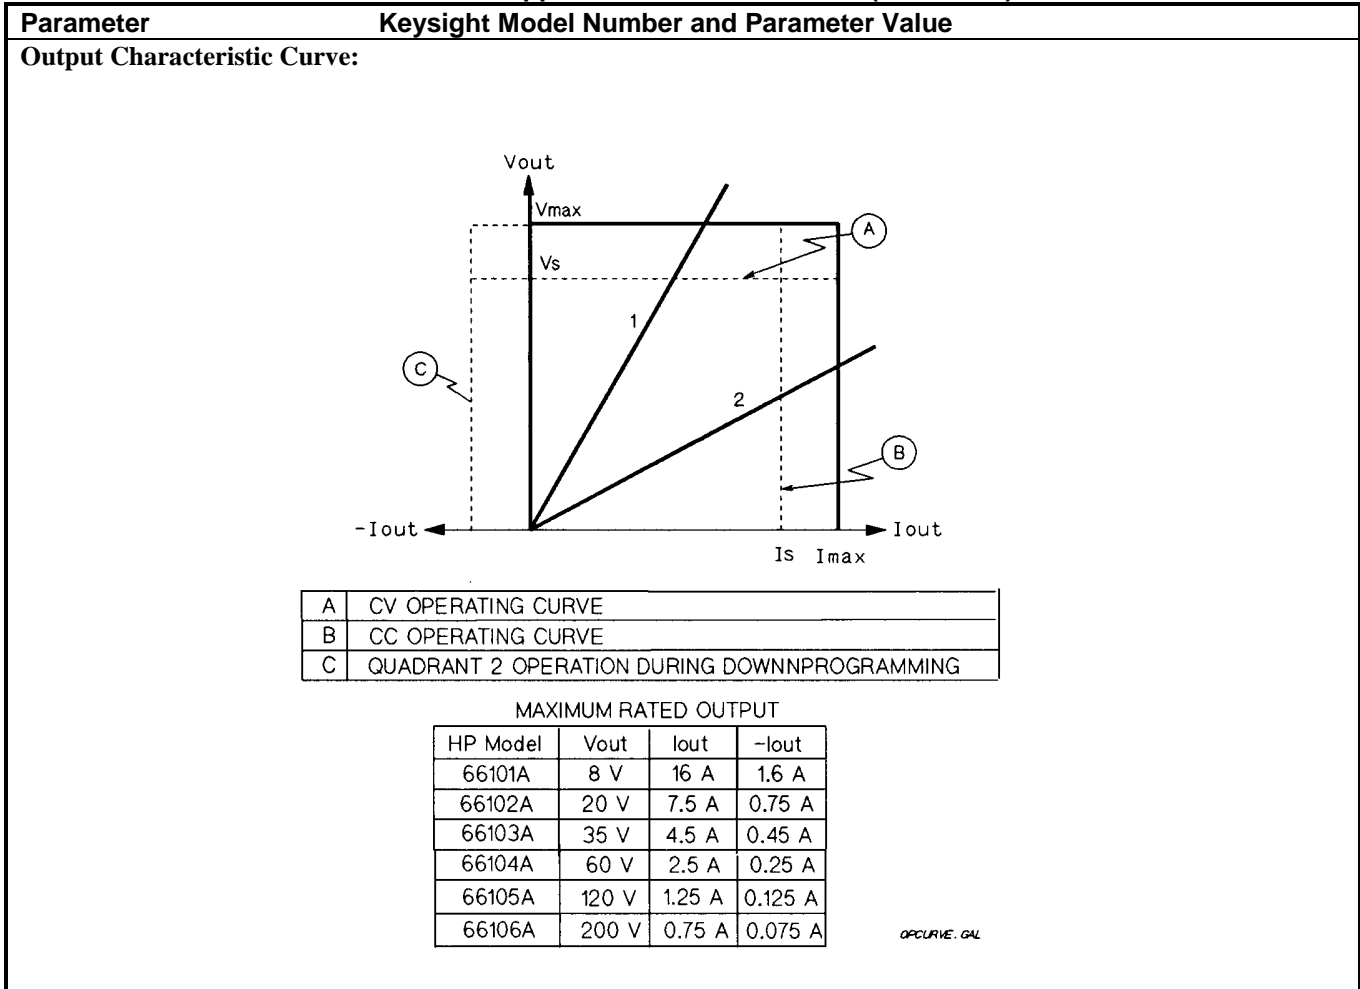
| Parameter | Keysight Model Number and Parameter Value |
|---|---|

**Output Characteristic Curve:**

Vout
Vmax
Vs
1
2
A
B
C
-Iout
Iout
Is Imax

| A | CV OPERATING CURVE |
|---|---|
| B | CC OPERATING CURVE |
| C | QUADRANT 2 OPERATION DURING DOWNNPROGRAMMING |

MAXIMUM RATED OUTPUT

| HP Model | Vout | Iout | -Iout |
|---|---|---|---|
| 66101A | 8 V | 16 A | 1.6 A |
| 66102A | 20 V | 7.5 A | 0.75 A |
| 66103A | 35 V | 4.5 A | 0.45 A |
| 66104A | 60 V | 2.5 A | 0.25 A |
| 66105A | 120 V | 1.25 A | 0.125 A |
| 66106A | 200 V | 0.75 A | 0.075 A |

OPCURVE.GAL